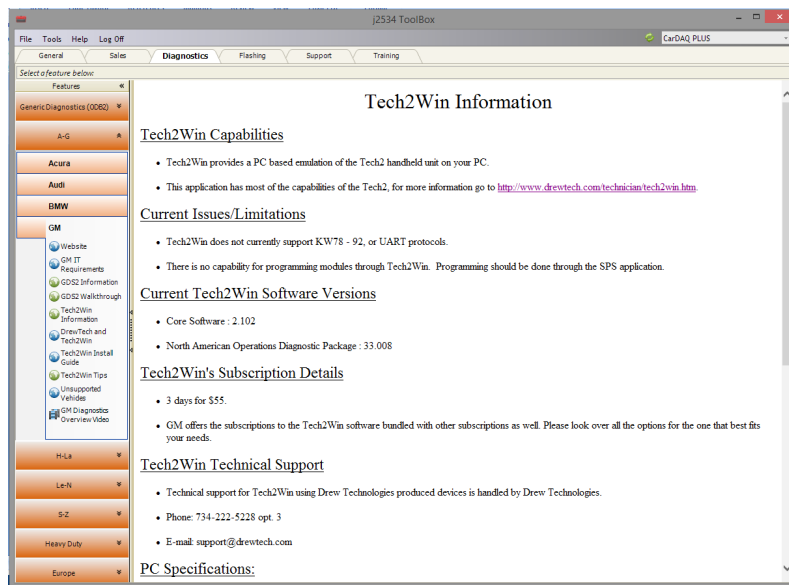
j2534 ToolBox

File Tools Help Log Off

CarDAQ PLUS

General Sales Diagnostics Flashing Support Training

Select a feature below:

Features «

Generic Diagnostics (OBD2)

A-G

Acura

Audi

BMW

GM

Website

GM IT Requirements

GDS2 Information

GDS2 Walkthrough

Tech2Win Information

DrewTech and Tech2Win

Tech2Win Install Guide

Tech2Win Tips

Unsupported Vehicles

GM Diagnostics Overview Video

H-La

Le-N

S-Z

Heavy Duty

Europe

Tech2Win Information

Tech2Win Capabilities

• Tech2Win provides a PC based emulation of the Tech2 handheld unit on your PC.

• This application has most of the capabilities of the Tech2, for more information go to http://www.drewtech.com/technician/tech2win.htm.

Current Issues/Limitations

• Tech2Win does not currently support KW78 - 92, or UART protocols.

• There is no capability for programming modules through Tech2Win. Programming should be done through the SPS application.

Current Tech2Win Software Versions

• Core Software : 2.102

• North American Operations Diagnostic Package : 33.008

Tech2Win's Subscription Details

• 3 days for $55.

• GM offers the subscriptions to the Tech2Win software bundled with other subscriptions as well. Please look over all the options for the one that best fits your needs.

Tech2Win Technical Support

• Technical support for Tech2Win using Drew Technologies produced devices is handled by Drew Technologies.

• Phone: 734-222-5228 opt. 3

• E-mail: support@drewtech.com

PC Specifications: